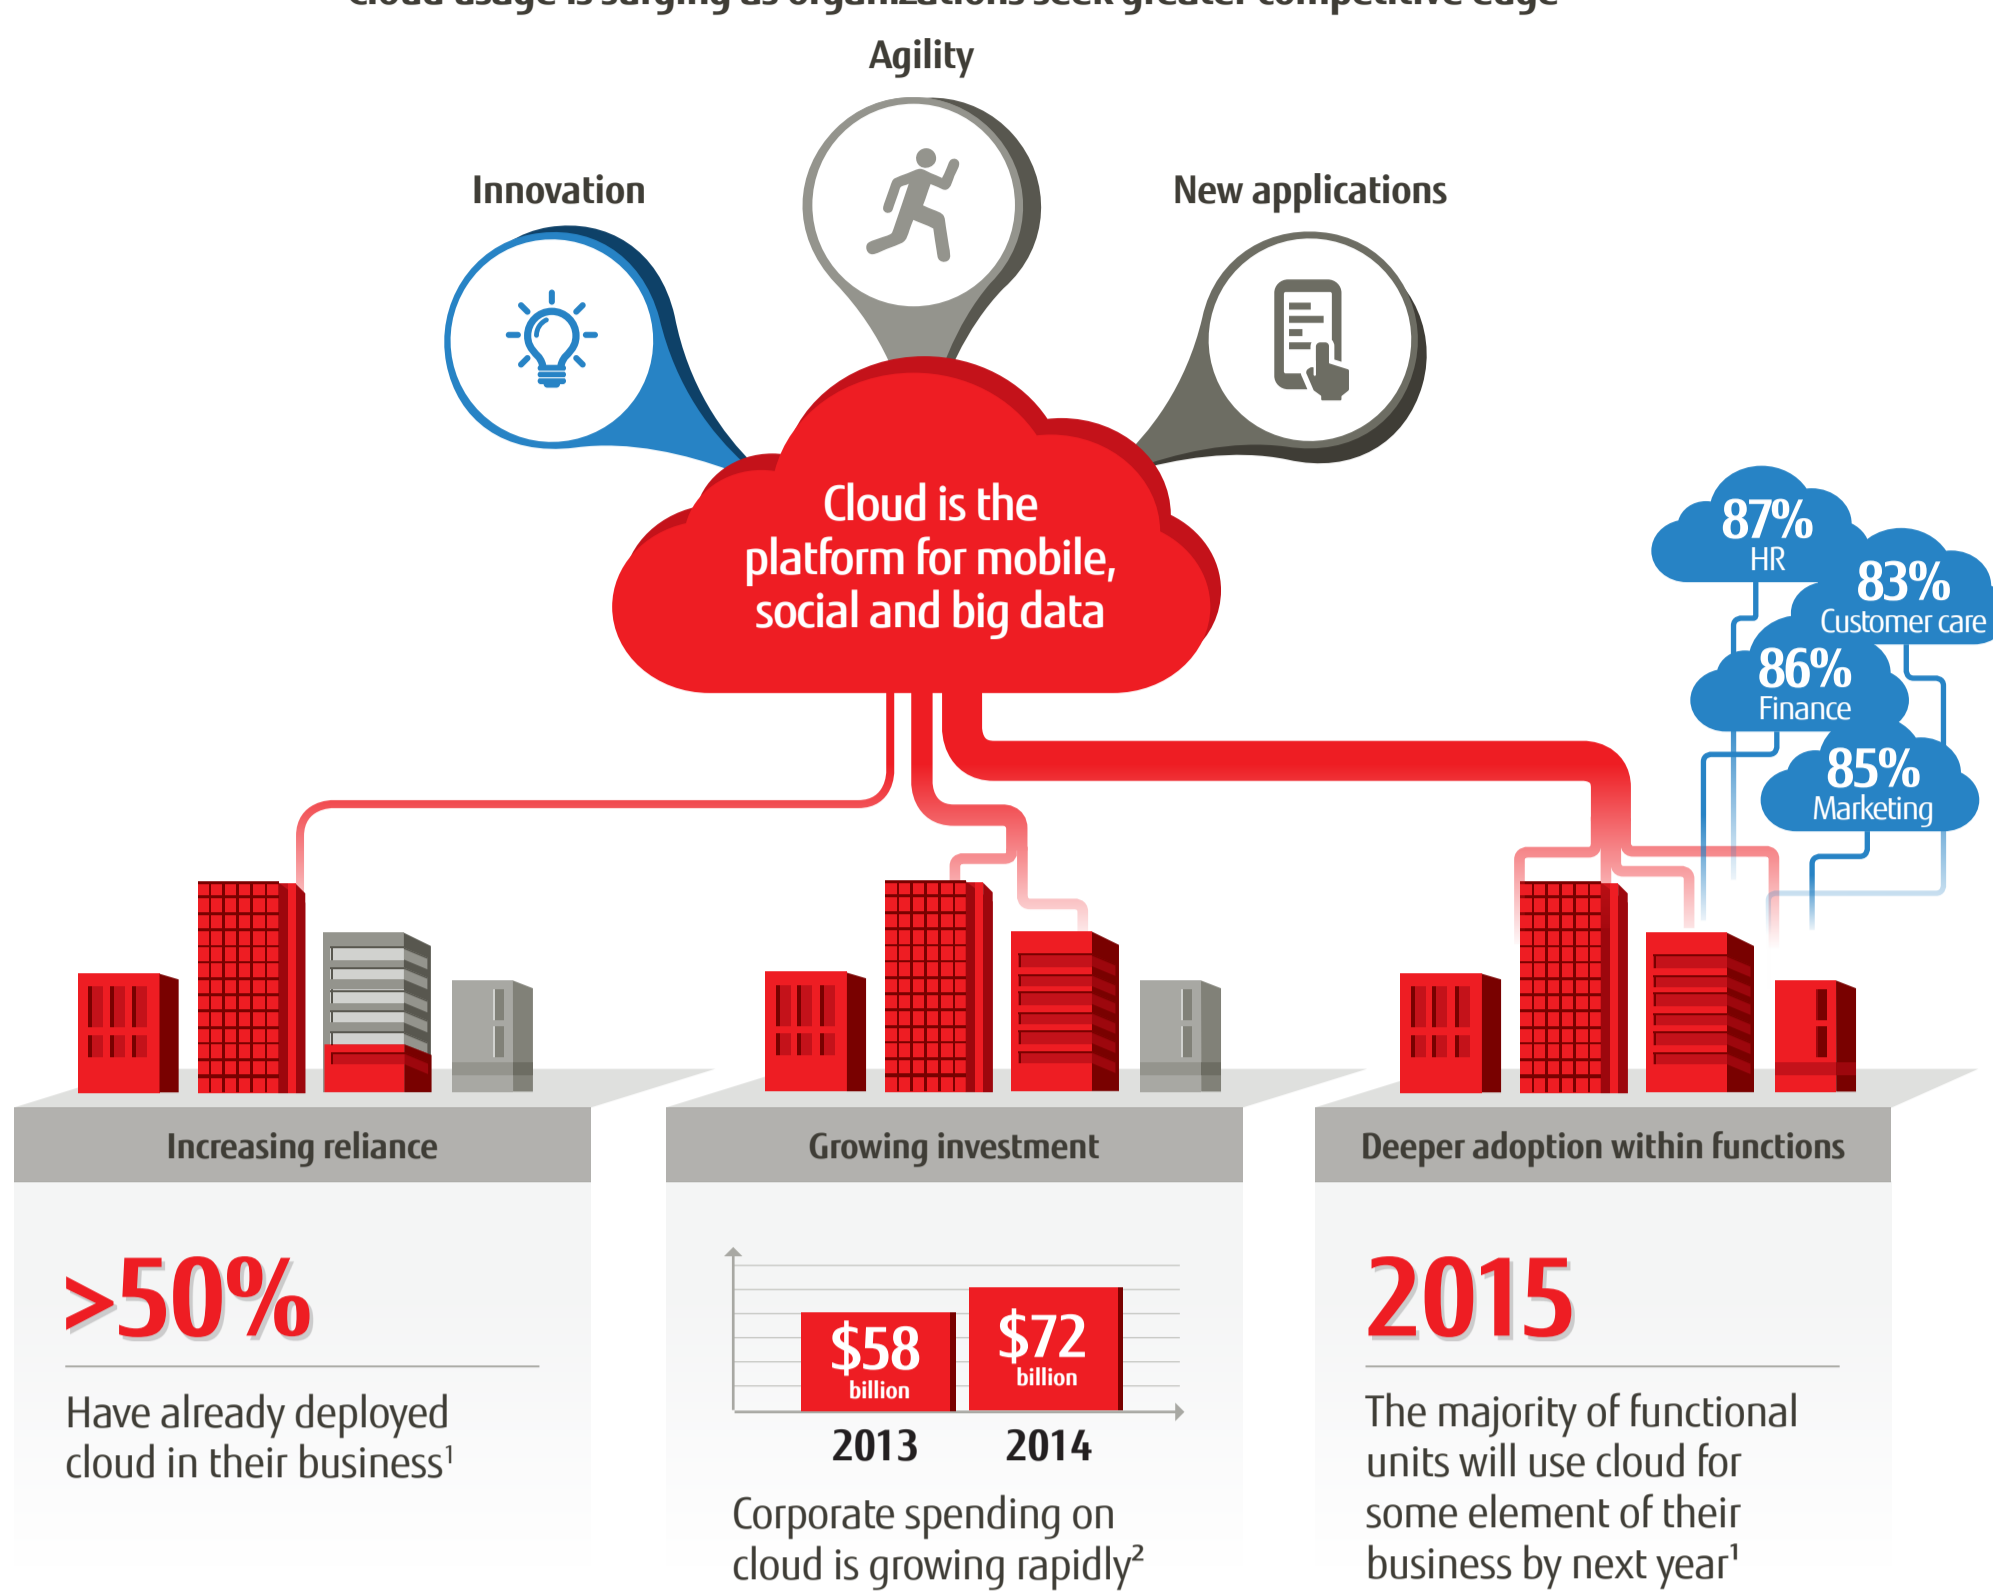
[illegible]

Agility

Innovation

New applications

Cloud is the platform for mobile, social and big data

87% HR

83% Customer care

86% Finance

85% Marketing

Increasing reliance

>50%

Have already deployed cloud in their business$^1$

Growing investment

$58 billion

$72 billion

2013

2014

Corporate spending on cloud is growing rapidly$^2$

Deeper adoption within functions

2015

The majority of functional units will use cloud for some element of their business by next year$^1$